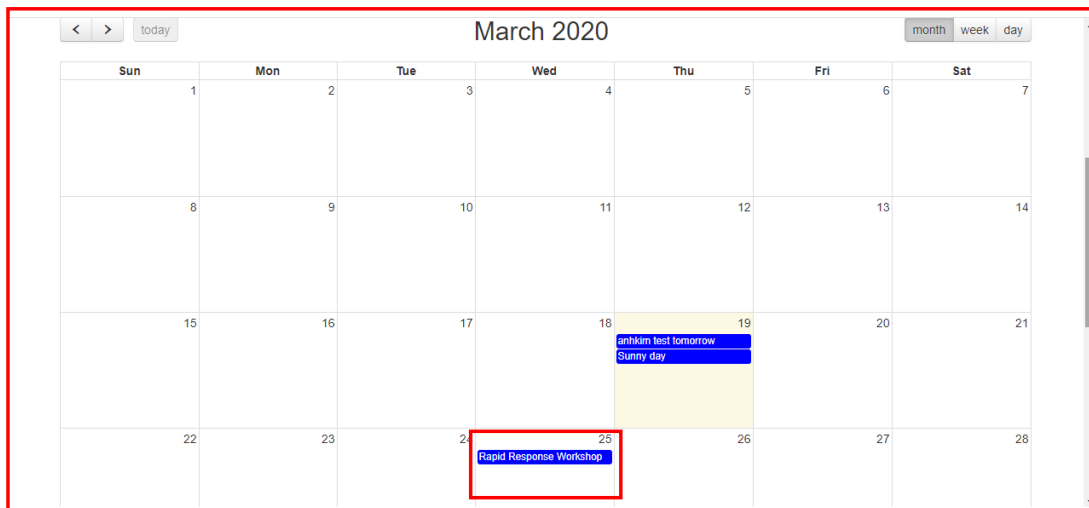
< > today

March 2020

month week day

| Sun | Mon | Tue | Wed | Thu | Fri | Sat |
|---|---|---|---|---|---|---|
| 1 | 2 | 3 | 4 | 5 | 6 | 7 |
| 8 | 9 | 10 | 11 | 12 | 13 | 14 |
| 15 | 16 | 17 | 18 | 19 anhkim test tomorrow Sunny day | 20 | 21 |
| 22 | 23 | 24 | 25 Rapid Response Workshop | 26 | 27 | 28 |